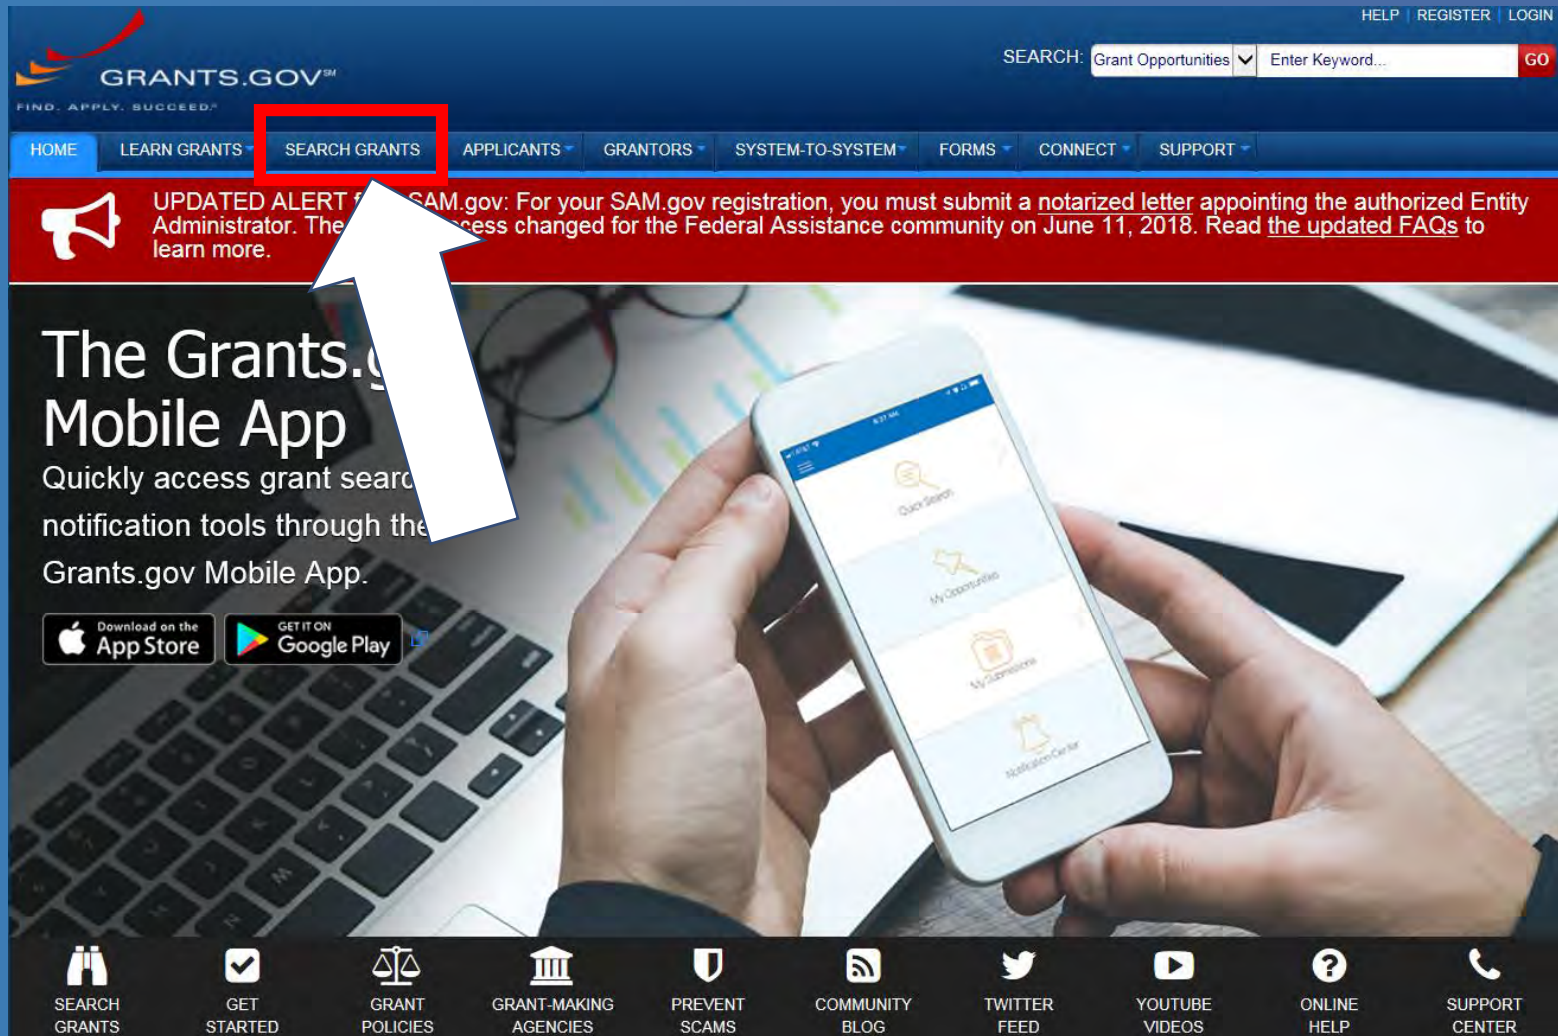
HELP | REGISTER | LOGIN

GRANTS.GOV℠
FIND. APPLY. SUCCEED.℠

SEARCH: Grant Opportunities Enter Keyword... GO

HOME LEARN GRANTS SEARCH GRANTS APPLICANTS GRANTORS SYSTEM-TO-SYSTEM FORMS CONNECT SUPPORT

UPDATED ALERT f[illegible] SAM.gov: For your SAM.gov registration, you must submit a notarized letter appointing the authorized Entity Administrator. The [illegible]cess changed for the Federal Assistance community on June 11, 2018. Read the updated FAQs to learn more.

The Grants.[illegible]
Mobile App
Quickly access grant searc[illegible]
notification tools through the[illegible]
Grants.gov Mobile App.

Download on the App Store
GET IT ON Google Play

Quick Search
My Opportunities
My Submissions
Notification Center

SEARCH GRANTS
GET STARTED
GRANT POLICIES
GRANT-MAKING AGENCIES
PREVENT SCAMS
COMMUNITY BLOG
TWITTER FEED
YOUTUBE VIDEOS
ONLINE HELP
SUPPORT CENTER